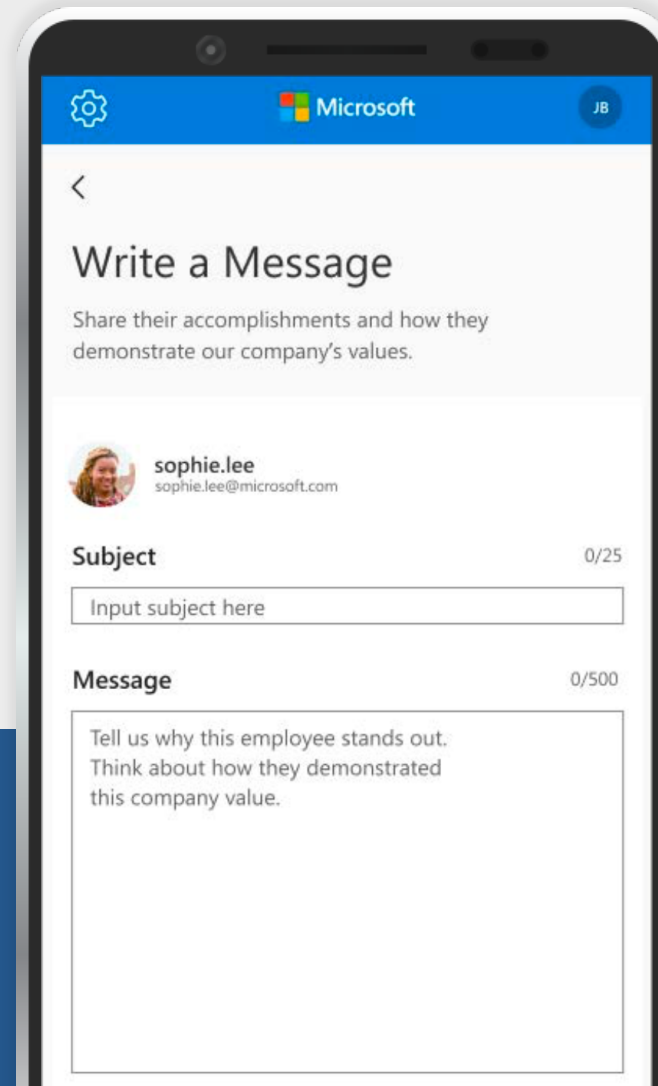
Microsoft

JB

<

Write a Message

Share their accomplishments and how they demonstrate our company's values.

sophie.lee
sophie.lee@microsoft.com

Subject 0/25

Input subject here

Message 0/500

Tell us why this employee stands out. Think about how they demonstrated this company value.